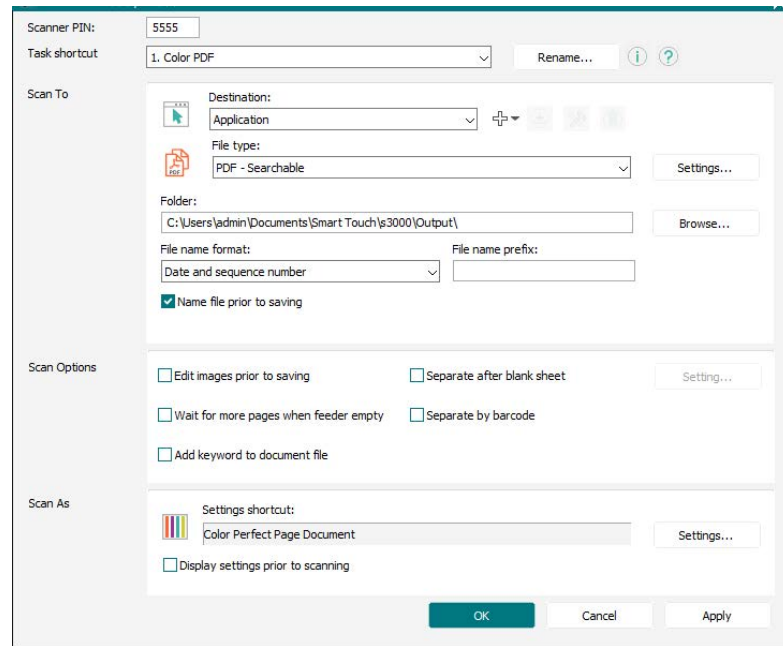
Scanner PIN: 5555

Task shortcut 1. Color PDF Rename...

Scan To

Destination:
Application

File type:
PDF - Searchable
Settings...

Folder:
C:\Users\admin\Documents\Smart Touch\s3000\Output\
Browse...

File name format:
Date and sequence number

File name prefix:

Name file prior to saving

Scan Options

Edit images prior to saving

Separate after blank sheet

Setting...

Wait for more pages when feeder empty

Separate by barcode

Add keyword to document file

Scan As

Settings shortcut:
Color Perfect Page Document
Settings...

Display settings prior to scanning

OK Cancel Apply